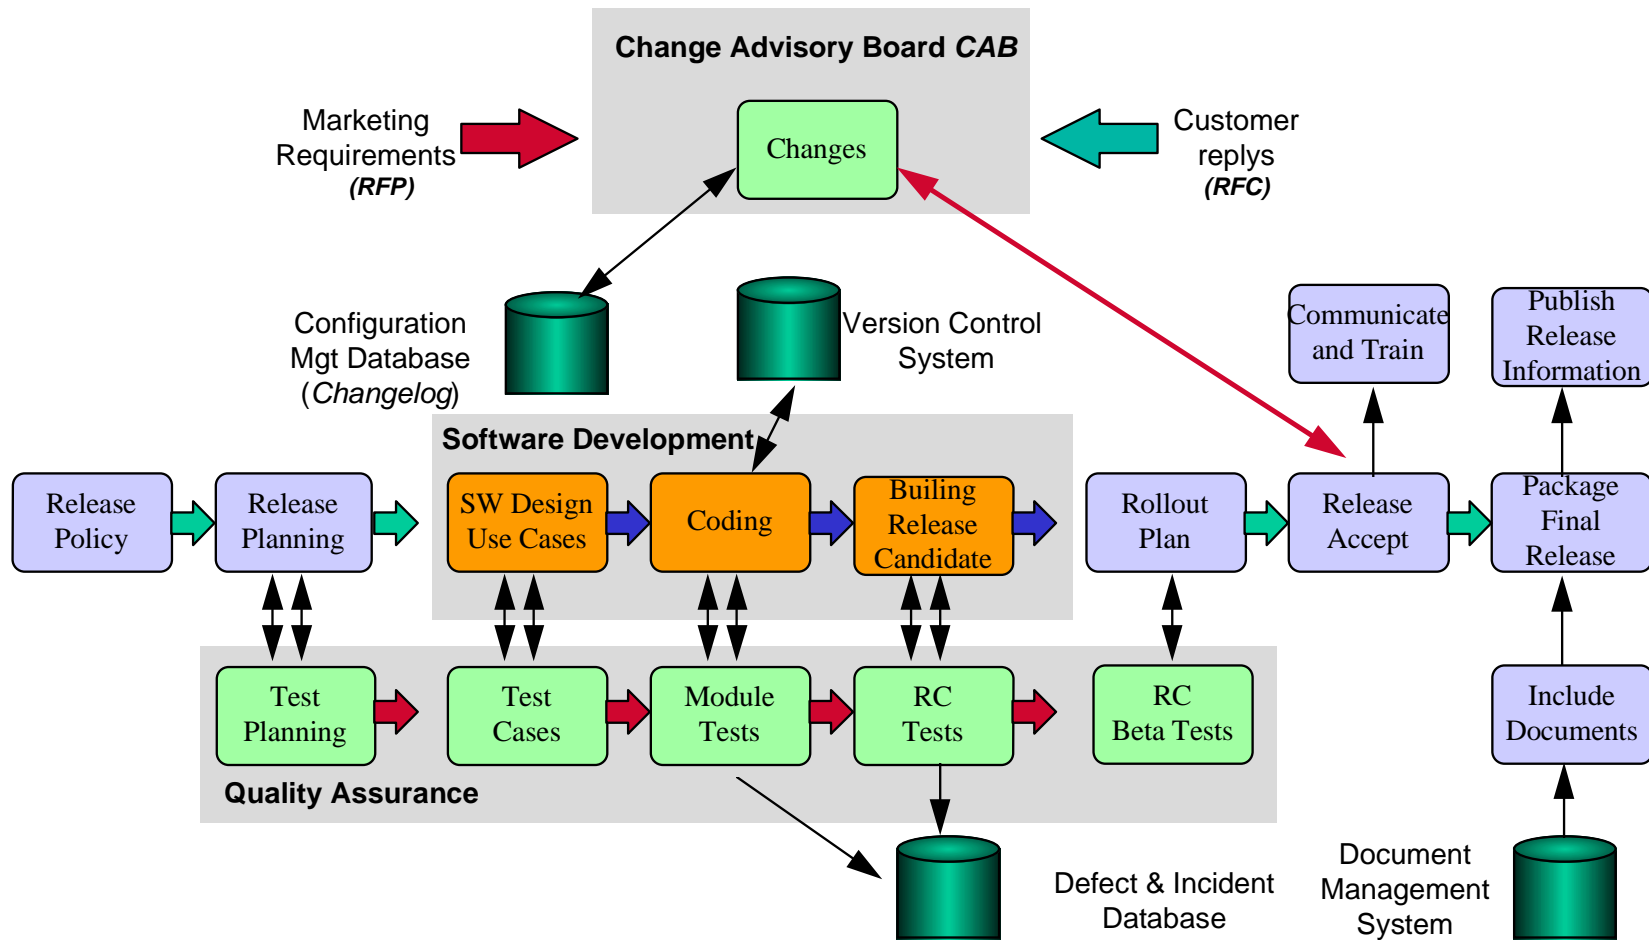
Change Advisory Board CAB

Marketing Requirements (RFP)

Changes

Customer replys (RFC)

Configuration Mgt Database (Changelog)

Version Control System

Communicate and Train

Publish Release Information

Software Development

Release Policy

Release Planning

SW Design Use Cases

Coding

Builing Release Candidate

Rollout Plan

Release Accept

Package Final Release

Test Planning

Test Cases

Module Tests

RC Tests

RC Beta Tests

Include Documents

Quality Assurance

Defect & Incident Database

Document Management System